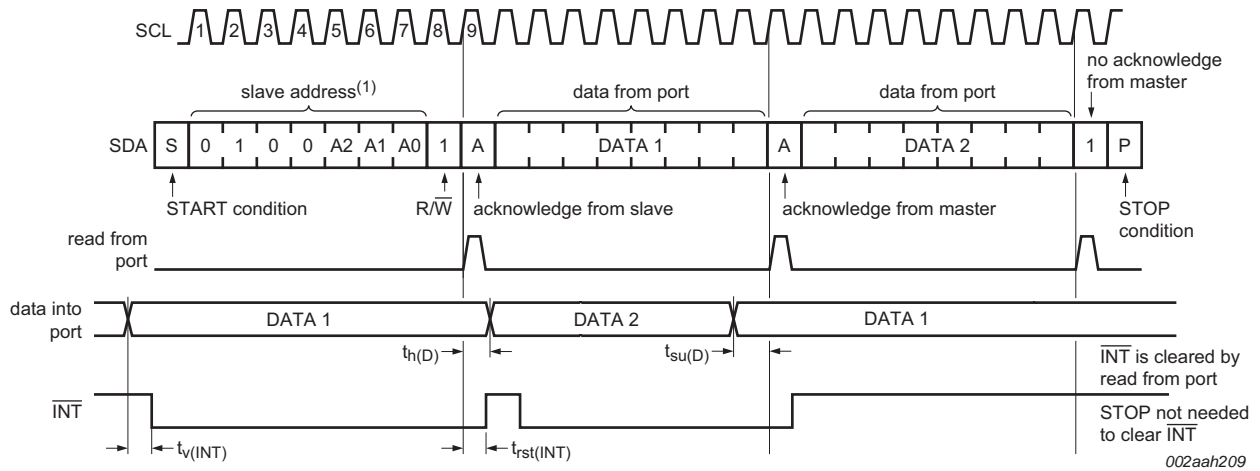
SCL 1 2 3 4 5 6 7 8 9

slave address$^{(1)}$

data from port

data from port

no acknowledge from master

SDA S 0 1 0 0 A2 A1 A0 1 A DATA 1 A DATA 2 1 P

START condition

$R/\overline{W}$

acknowledge from slave

acknowledge from master

STOP condition

read from port

data into port

DATA 1

DATA 2

DATA 1

$t_{h(D)}$

$t_{su(D)}$

$\overline{INT}$ is cleared by read from port

$\overline{INT}$

STOP not needed to clear $\overline{INT}$

$t_{v(INT)}$

$t_{rst(INT)}$

002aah209